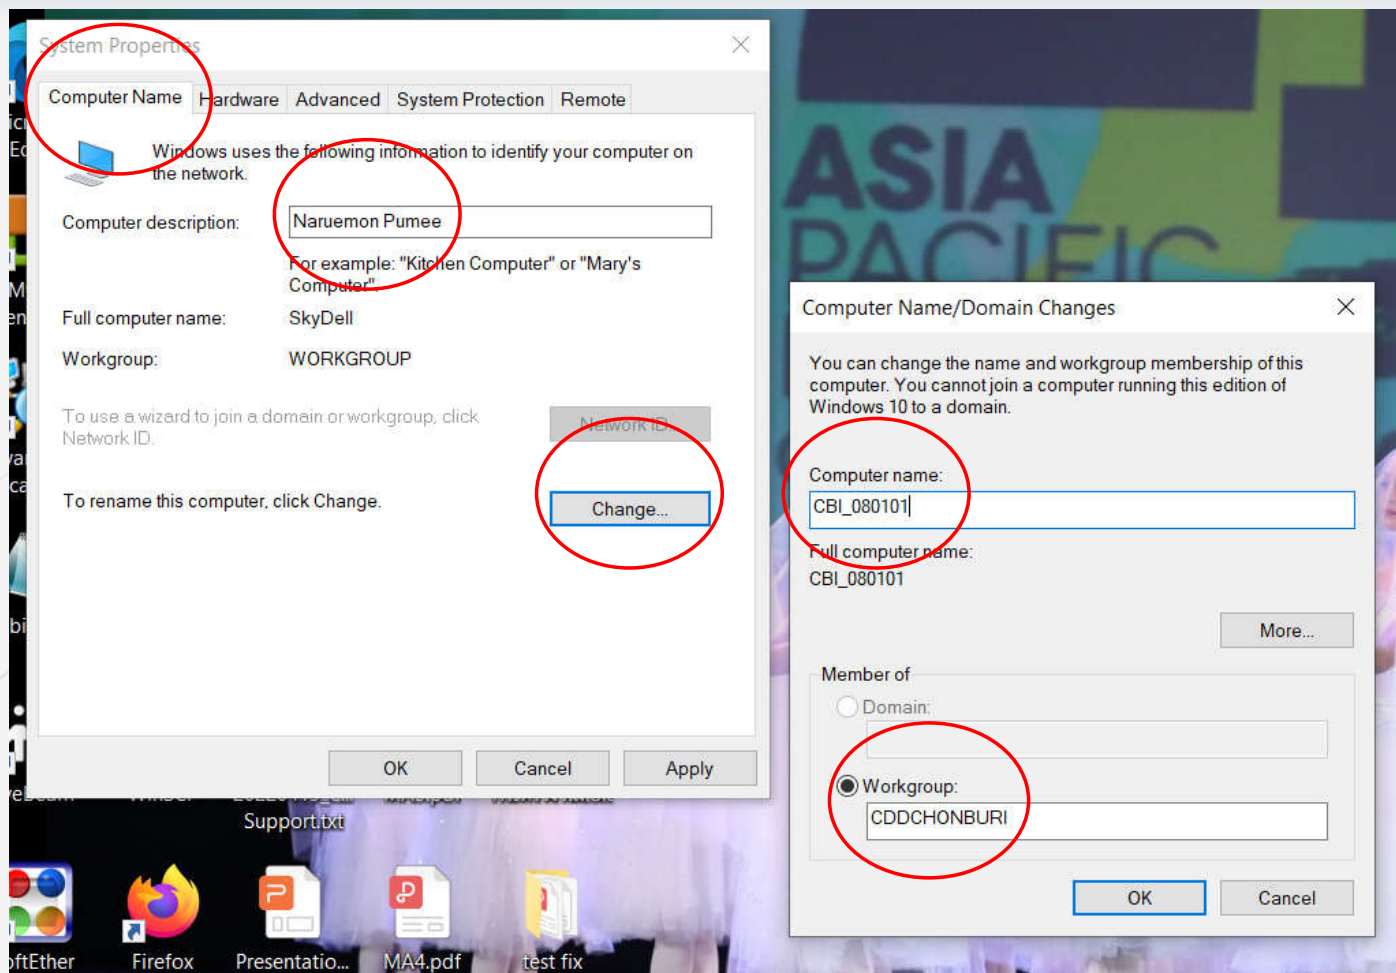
System Properties

Computer Name | Hardware | Advanced | System Protection | Remote

Windows uses the following information to identify your computer on the network.

Computer description: Naruemon Pumee

For example: "Kitchen Computer" or "Mary's Computer".

Full computer name: SkyDell

Workgroup: WORKGROUP

To use a wizard to join a domain or workgroup, click Network ID.

Network ID...

To rename this computer, click Change.

Change...

OK Cancel Apply

ASIA PACIFIC

Computer Name/Domain Changes

You can change the name and workgroup membership of this computer. You cannot join a computer running this edition of Windows 10 to a domain.

Computer name:
CBI_080101

Full computer name:
CBI_080101

More...

Member of

Domain:

Workgroup:
CDDCHONBURI

OK Cancel

Support.txt

oftEther Firefox Presentatio... MA4.pdf test fix